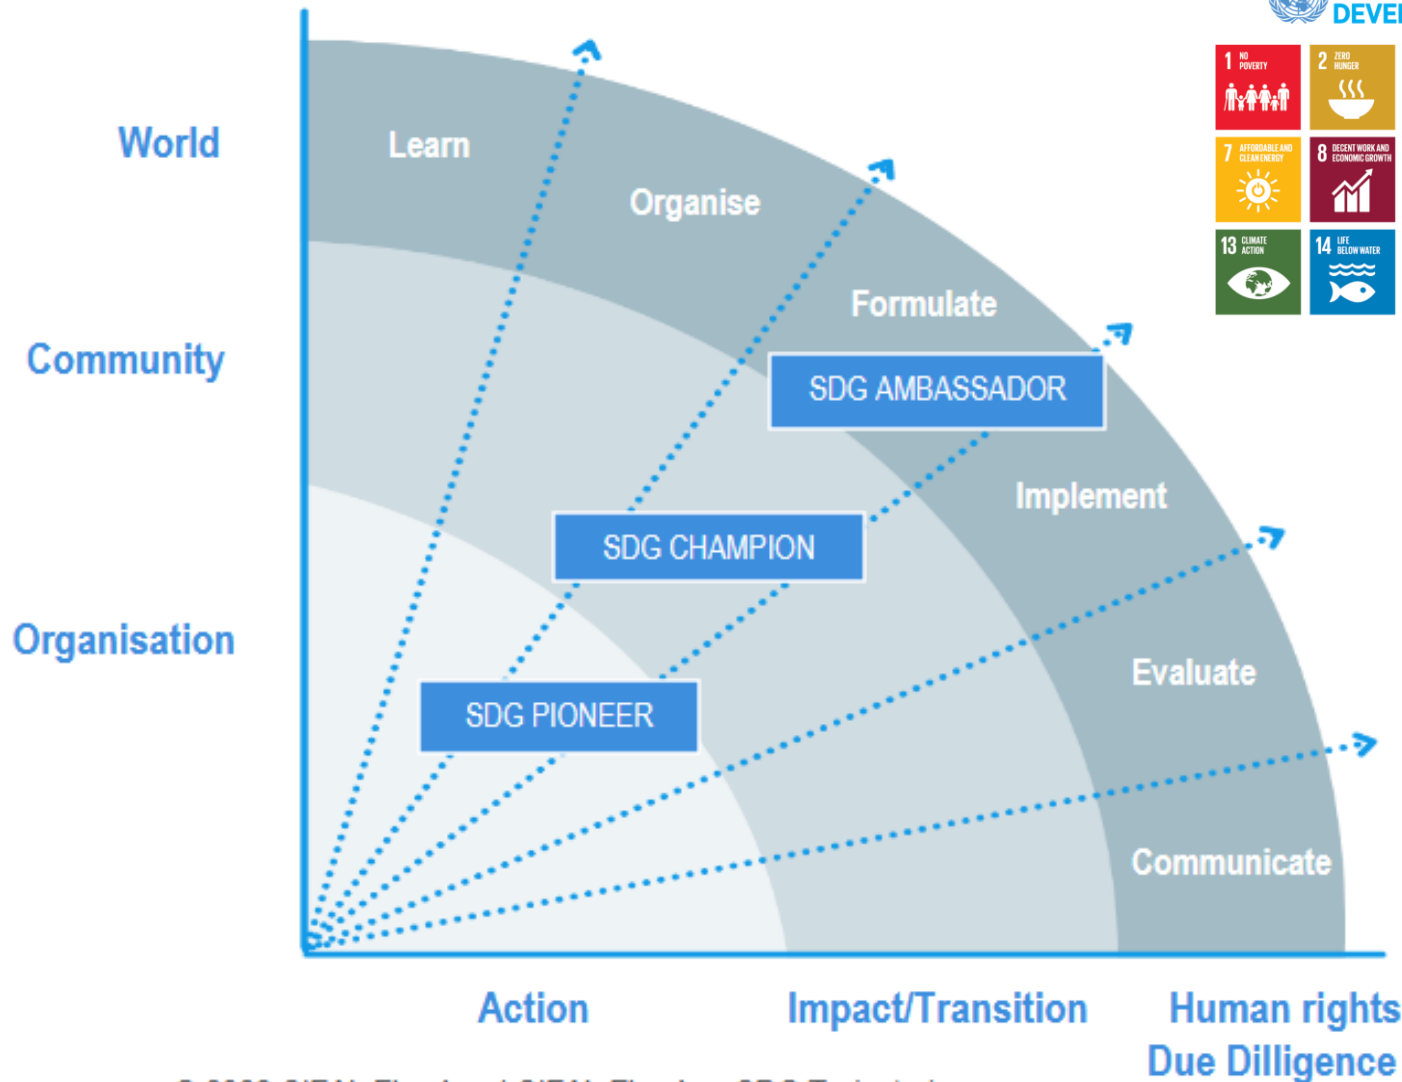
DEVE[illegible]

1 NO POVERTY

2 ZERO HUNGER

7 AFFORDABLE AND CLEAN ENERGY

8 DECENT WORK AND ECONOMIC GROWTH

13 CLIMATE ACTION

14 LIFE BELOW WATER

World

Community

Organisation

Learn

Organise

Formulate

SDG AMBASSADOR

Implement

SDG CHAMPION

Evaluate

SDG PIONEER

Communicate

Action

Impact/Transition

Human rights
Due Dilligence

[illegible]